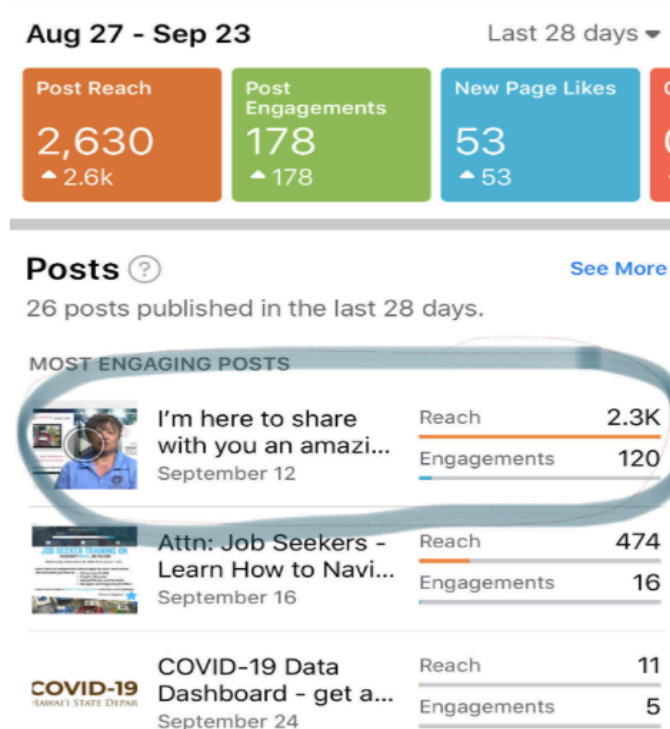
Aug 27 - Sep 23

Last 28 days

Post Reach
2,630
2.6k

Post Engagements
178
178

New Page Likes
53
53

Posts

See More

26 posts published in the last 28 days.

MOST ENGAGING POSTS

I'm here to share with you an amazi...
September 12

Reach 2.3K
Engagements 120

JOB SEEKER TRAINING ON

Attn: Job Seekers - Learn How to Navi...
September 16

Reach 474
Engagements 16

COVID-19
HAWAI'I STATE DEPAR

COVID-19 Data Dashboard - get a...
September 24

Reach 11
Engagements 5